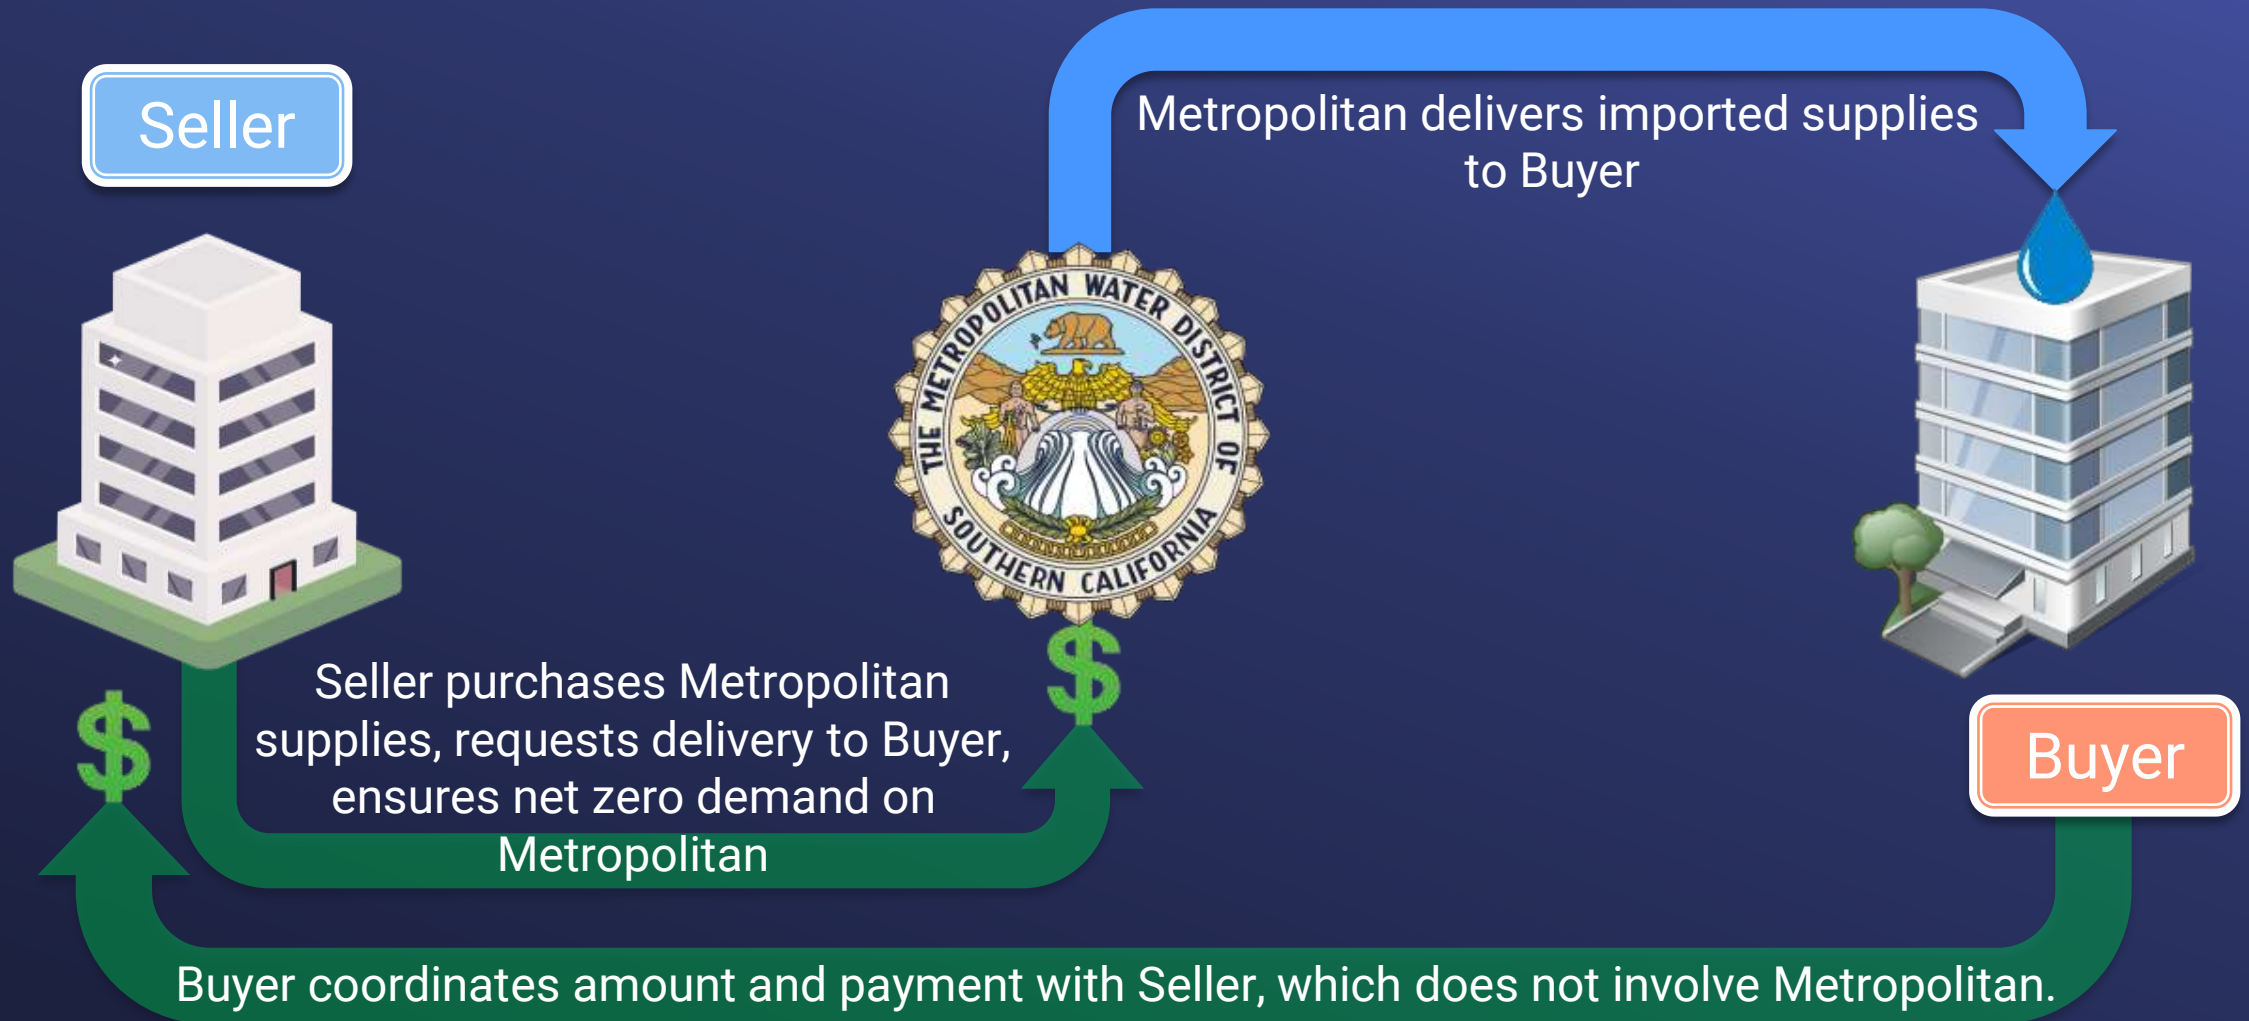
Seller

Metropolitan delivers imported supplies to Buyer

THE METROPOLITAN WATER DISTRICT OF SOUTHERN CALIFORNIA

$

Seller purchases Metropolitan supplies, requests delivery to Buyer, ensures net zero demand on Metropolitan

$

Buyer

Buyer coordinates amount and payment with Seller, which does not involve Metropolitan.